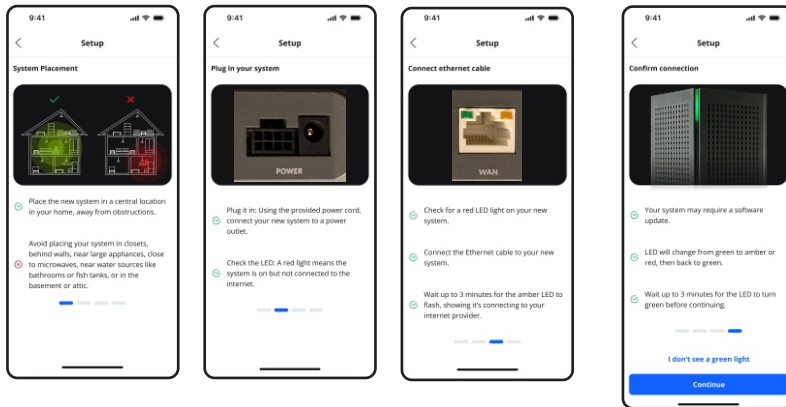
9:41

Setup

System Placement

Place the new system in a central location in your home, away from obstructions.

Avoid placing your system in closets, behind walls, near large appliances, close to microwaves, near water sources like bathrooms or fish tanks, or in the basement or attic.

9:41

Setup

Plug in your system

POWER

Plug it in: Using the provided power cord, connect your new system to a power outlet.

Check the LED: A red light means the system is on but not connected to the internet.

9:41

Setup

Connect ethernet cable

WAN

Check for a red LED light on your new system.

Connect the Ethernet cable to your new system.

Wait up to 3 minutes for the amber LED to flash, showing it's connecting to your internet provider.

9:41

Setup

Confirm connection

Your system may require a software update.

LED will change from green to amber or red, then back to green.

Wait up to 3 minutes for the LED to turn green before continuing.

I don't see a green light

Continue